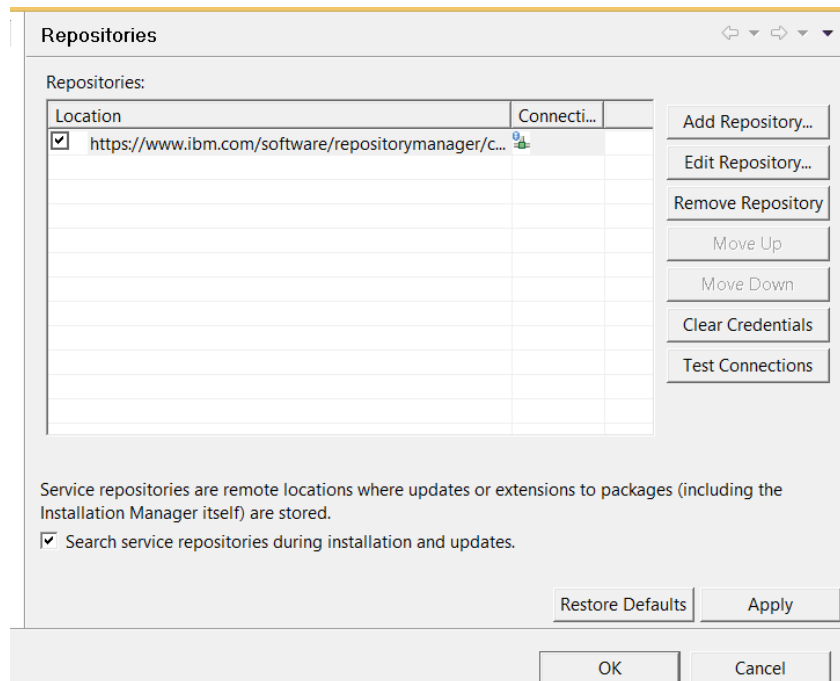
Repositories

Repositories:

| Location | Connecti... |
|---|---|
| https://www.ibm.com/software/repositorymanager/c... | |

Add Repository...
Edit Repository...
Remove Repository
Move Up
Move Down
Clear Credentials
Test Connections

Service repositories are remote locations where updates or extensions to packages (including the Installation Manager itself) are stored.

Search service repositories during installation and updates.

Restore Defaults
Apply

OK
Cancel